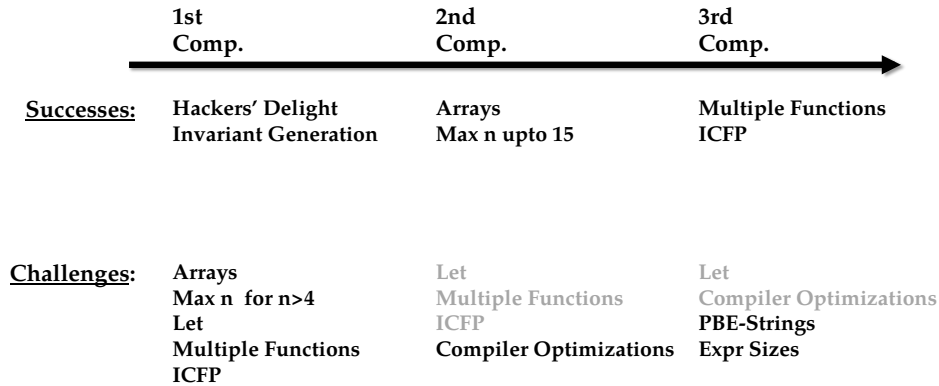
| | 1st Comp. | 2nd Comp. | 3rd Comp. |
|---|---|---|---|
| Successes: | Hackers' Delight<br>Invariant Generation | Arrays<br>Max n upto 15 | Multiple Functions<br>ICFP |
| Challenges: | Arrays<br>Max n for n>4<br>Let<br>Multiple Functions<br>ICFP | Let<br>Multiple Functions<br>ICFP<br>Compiler Optimizations | Let<br>Compiler Optimizations<br>PBE-Strings<br>Expr Sizes |